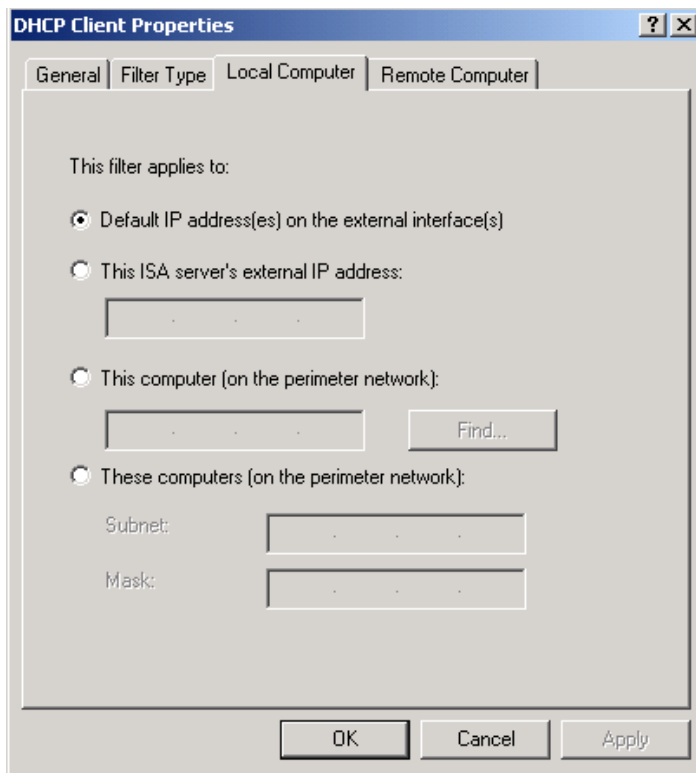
DHCP Client Properties

? X

General | Filter Type | Local Computer | Remote Computer

This filter applies to:

Default IP address(es) on the external interface(s)

This ISA server's external IP address:

. . .

This computer (on the perimeter network):

. . .

Find...

These computers (on the perimeter network):

Subnet:

. . .

Mask:

. . .

OK

Cancel

Apply